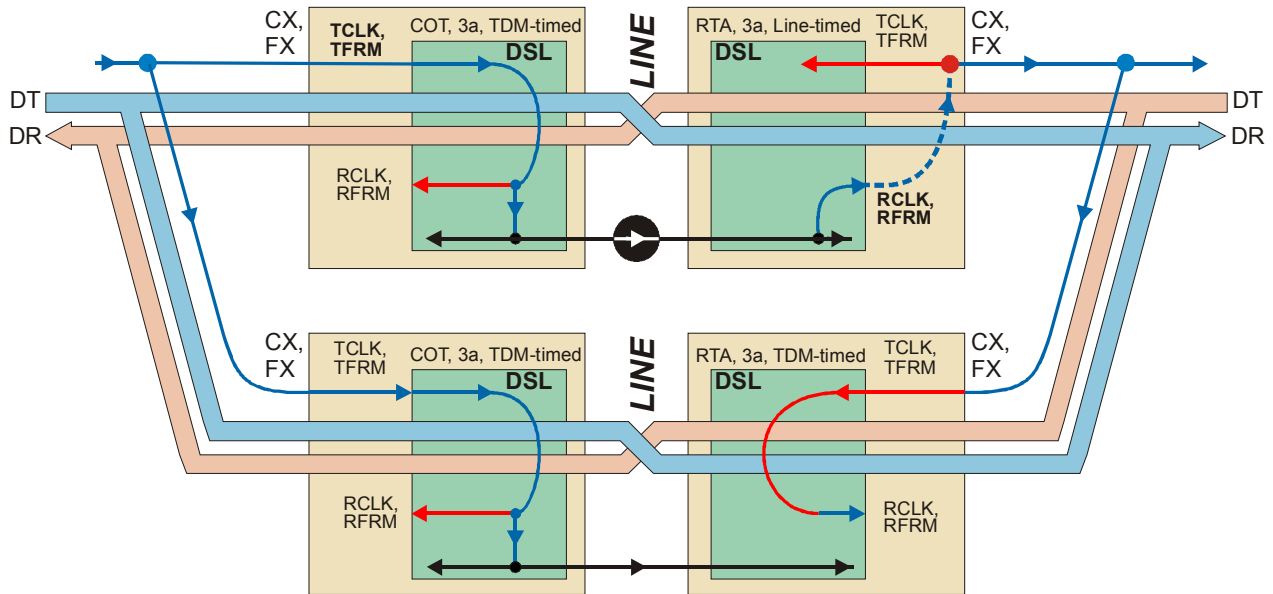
CX, FX

TCLK, TFRM

COT, 3a, TDM-timed

DSL

LINE

RTA, 3a, Line-timed

TCLK, TFRM

CX, FX

DSL

DT

DT

DR

DR

RCLK, RFRM

RCLK, RFRM

CX, FX

TCLK, TFRM

COT, 3a, TDM-timed

DSL

LINE

RTA, 3a, TDM-timed

TCLK, TFRM

CX, FX

DSL

RCLK, RFRM

RCLK, RFRM